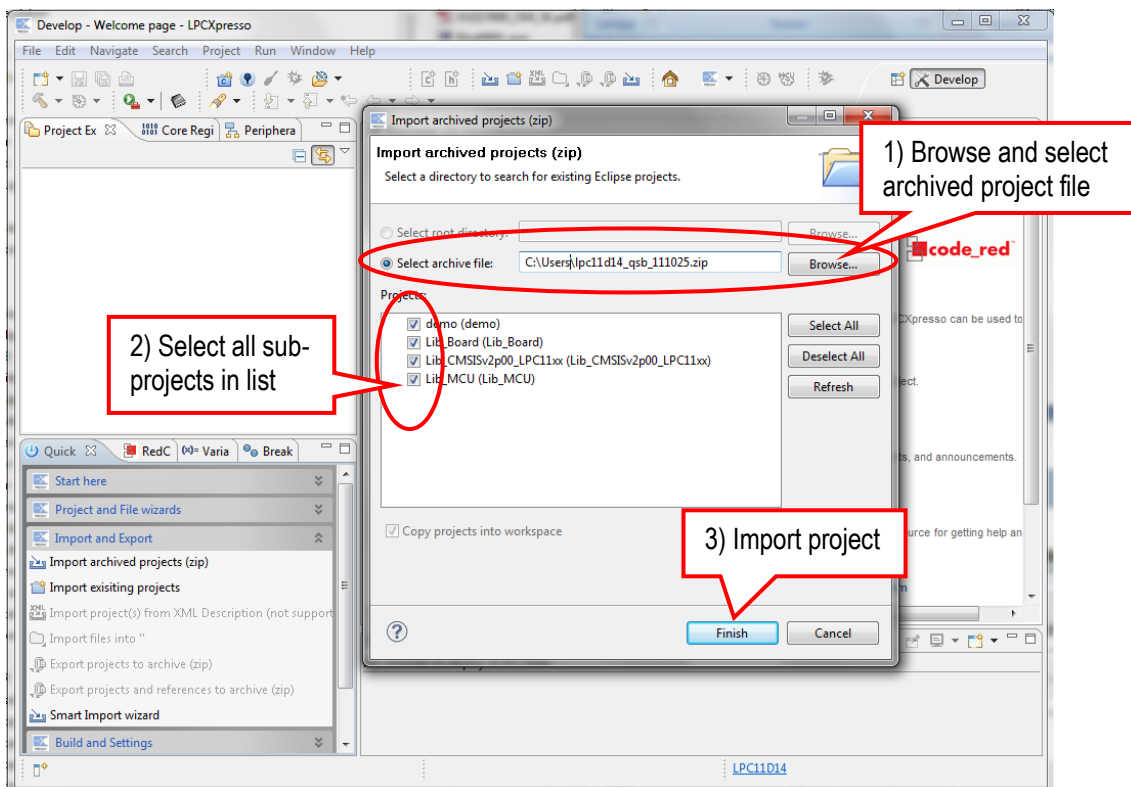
Develop - Welcome page - LPCXpresso

File Edit Navigate Search Project Run Window Help

Develop

Project Ex | Core Regi | Peripheral

Import archived projects (zip)

Import archived projects (zip)

Select a directory to search for existing Eclipse projects.

1) Browse and select archived project file

Select root directory:

Browse...

Select archive file: C:\Users\lpc11d14_qsb_111025.zip

Browse...

code_red

Projects:

demo (demo)

Lib_Board (Lib_Board)

Lib_CMSISv2p00_LPC11xx (Lib_CMSISv2p00_LPC11xx)

Lib_MCU (Lib_MCU)

Select All

Deselect All

Refresh

2) Select all sub-projects in list

CXpresso can be used to

ect.

s, and announcements.

Quick | RedC | Varia | Break

Start here

Project and File wizards

Import and Export

Import archived projects (zip)

Import exisiting projects

Import project(s) from XML Description (not support

Import files into ''

Export projects to archive (zip)

Export projects and references to archive (zip)

Smart Import wizard

Build and Settings

Copy projects into workspace

3) Import project

urce for getting help an

Finish

Cancel

LPC11D14